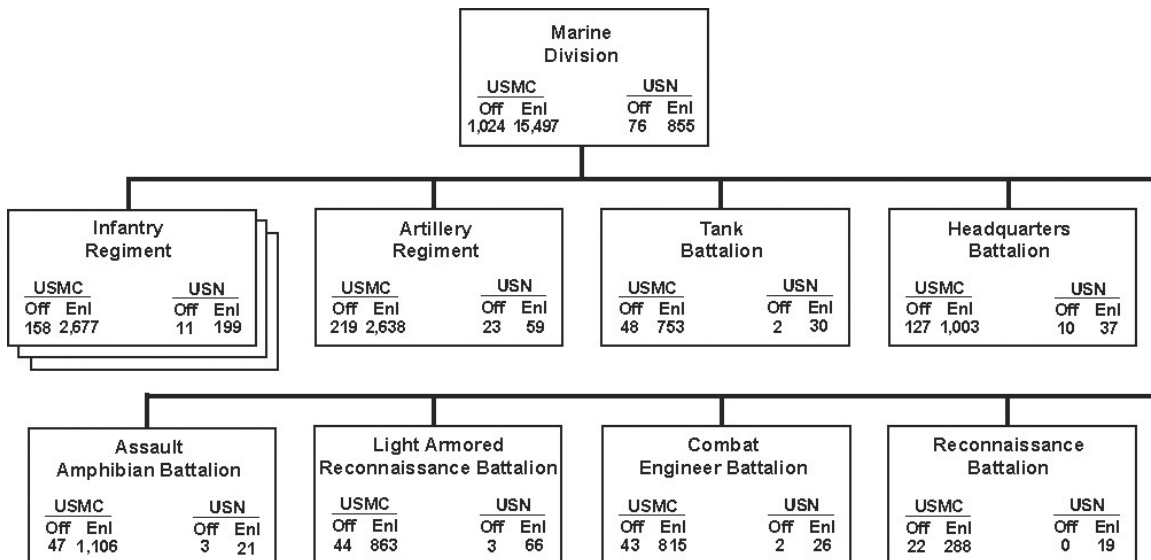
Marine Division

| USMC Off | USMC Enl | USN Off | USN Enl |
|---|---|---|---|
| 1,024 | 15,497 | 76 | 855 |

Infantry Regiment

| USMC Off | USMC Enl | USN Off | USN Enl |
|---|---|---|---|
| 158 | 2,677 | 11 | 199 |

Artillery Regiment

| USMC Off | USMC Enl | USN Off | USN Enl |
|---|---|---|---|
| 219 | 2,638 | 23 | 59 |

Tank Battalion

| USMC Off | USMC Enl | USN Off | USN Enl |
|---|---|---|---|
| 48 | 753 | 2 | 30 |

Headquarters Battalion

| USMC Off | USMC Enl | USN Off | USN Enl |
|---|---|---|---|
| 127 | 1,003 | 10 | 37 |

Assault Amphibian Battalion

| USMC Off | USMC Enl | USN Off | USN Enl |
|---|---|---|---|
| 47 | 1,106 | 3 | 21 |

Light Armored Reconnaissance Battalion

| USMC Off | USMC Enl | USN Off | USN Enl |
|---|---|---|---|
| 44 | 863 | 3 | 66 |

Combat Engineer Battalion

| USMC Off | USMC Enl | USN Off | USN Enl |
|---|---|---|---|
| 43 | 815 | 2 | 26 |

Reconnaissance Battalion

| USMC Off | USMC Enl | USN Off | USN Enl |
|---|---|---|---|
| 22 | 288 | 0 | 19 |